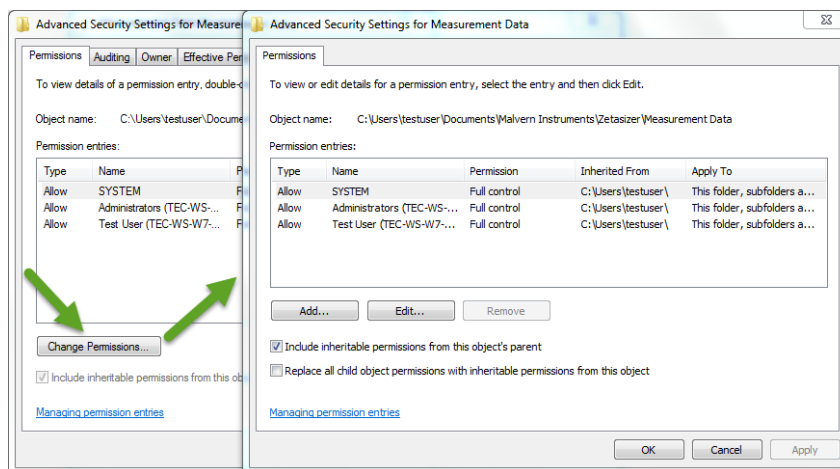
Advanced Security Settings for Measure

Permissions | Auditing | Owner | Effective Per

To view details of a permission entry, double-c

Object name: C:\Users\testuser\Docume

Permission entries:

| Type | Name | P |
|---|---|---|
| Allow | SYSTEM | F |
| Allow | Administrators (TEC-WS-... | F |
| Allow | Test User (TEC-WS-W7-... | F |

Change Permissions...

Include inheritable permissions from this ob

Managing permission entries

Advanced Security Settings for Measurement Data

Permissions

To view or edit details for a permission entry, select the entry and then click Edit.

Object name: C:\Users\testuser\Documents\Malvern Instruments\Zetasizer\Measurement Data

Permission entries:

| Type | Name | Permission | Inherited From | Apply To |
|---|---|---|---|---|
| Allow | SYSTEM | Full control | C:\Users\testuser\ | This folder, subfolders a... |
| Allow | Administrators (TEC-WS-... | Full control | C:\Users\testuser\ | This folder, subfolders a... |
| Allow | Test User (TEC-WS-W7-... | Full control | C:\Users\testuser\ | This folder, subfolders a... |

Add... Edit... Remove

Include inheritable permissions from this object's parent

Replace all child object permissions with inheritable permissions from this object

Managing permission entries

OK Cancel Apply